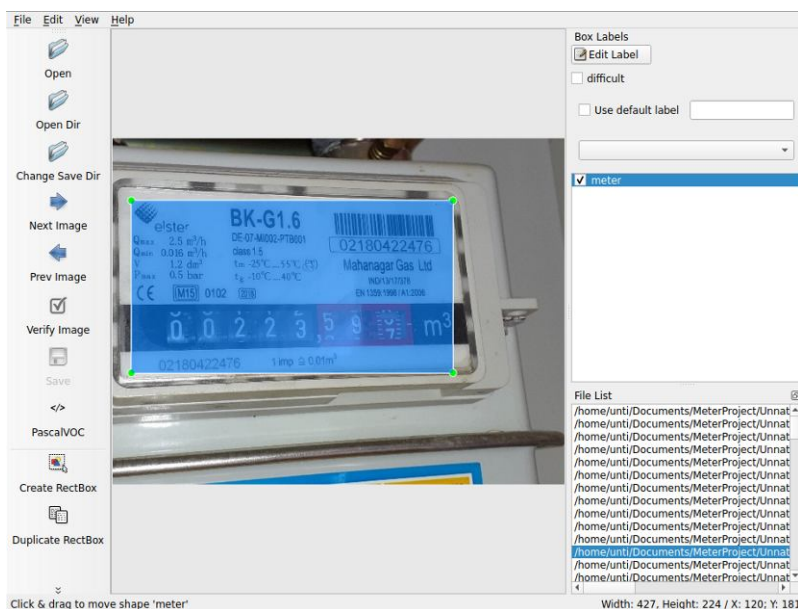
File Edit View Help

Open
Open Dir
Change Save Dir
Next Image
Prev Image
Verify Image
Save
</>
PascalVOC
Create RectBox
Duplicate RectBox

elster
BK-G1.6
$Q_{max}$ 2.5 $m^3/h$
$Q_{min}$ 0.016 $m^3/h$
V 1.2 $dm^3$
$P_{max}$ 0.5 bar
DE-07-MI002-PTB001
class 1.5
$t_m$ -25°C...55°C
$t_g$ -10°C...40°C
02180422476
Mahanagar Gas Ltd
IND/13/17/378
EN 1359:1998 / A1:2006
CE M15 0102
0 0 2 2 3 , 5 9 7 $m^3$
02180422476
1 imp ≙ 0.01$m^3$

Box Labels
Edit Label
difficult
Use default label
meter

File List
/home/unti/Documents/MeterProject/Unnat
/home/unti/Documents/MeterProject/Unnat
/home/unti/Documents/MeterProject/Unnat
/home/unti/Documents/MeterProject/Unnat
/home/unti/Documents/MeterProject/Unnat
/home/unti/Documents/MeterProject/Unnat
/home/unti/Documents/MeterProject/Unnat
/home/unti/Documents/MeterProject/Unnat
/home/unti/Documents/MeterProject/Unnat
/home/unti/Documents/MeterProject/Unnat
/home/unti/Documents/MeterProject/Unnat
/home/unti/Documents/MeterProject/Unnat
/home/unti/Documents/MeterProject/Unnat
/home/unti/Documents/MeterProject/Unnat
/home/unti/Documents/MeterProject/Unnat

Click & drag to move shape 'meter'
Width: 427, Height: 224 / X: 120; Y: 181